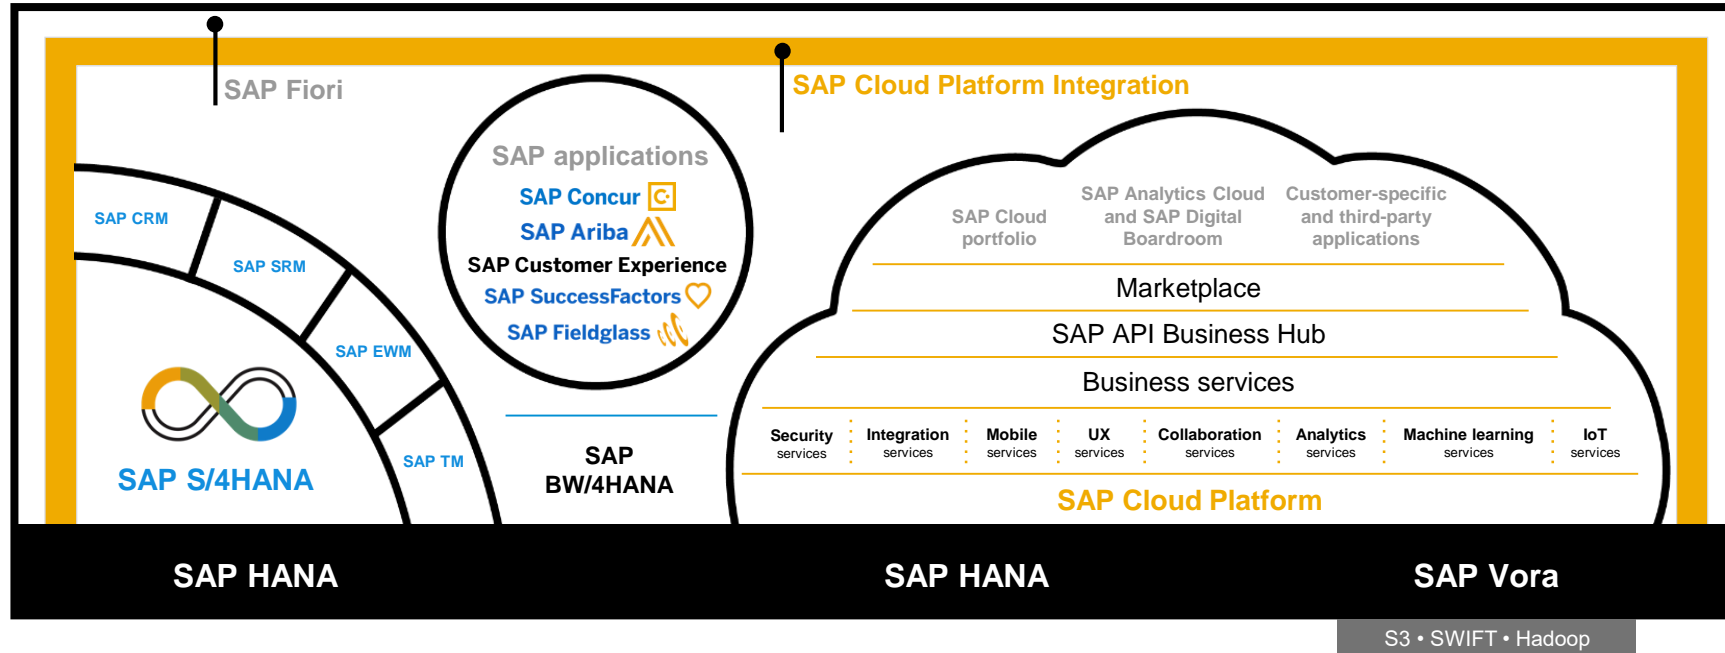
SAP Fiori

SAP Cloud Platform Integration

SAP CRM

SAP SRM

SAP EWM

SAP TM

SAP S/4HANA

SAP applications
SAP Concur
SAP Ariba
SAP Customer Experience
SAP SuccessFactors
SAP Fieldglass

SAP BW/4HANA

SAP Cloud portfolio

SAP Analytics Cloud and SAP Digital Boardroom

Customer-specific and third-party applications

Marketplace

SAP API Business Hub

Business services

Security services | Integration services | Mobile services | UX services | Collaboration services | Analytics services | Machine learning services | IoT services

SAP Cloud Platform

SAP HANA

SAP HANA

SAP Vora

S3 • SWIFT • Hadoop